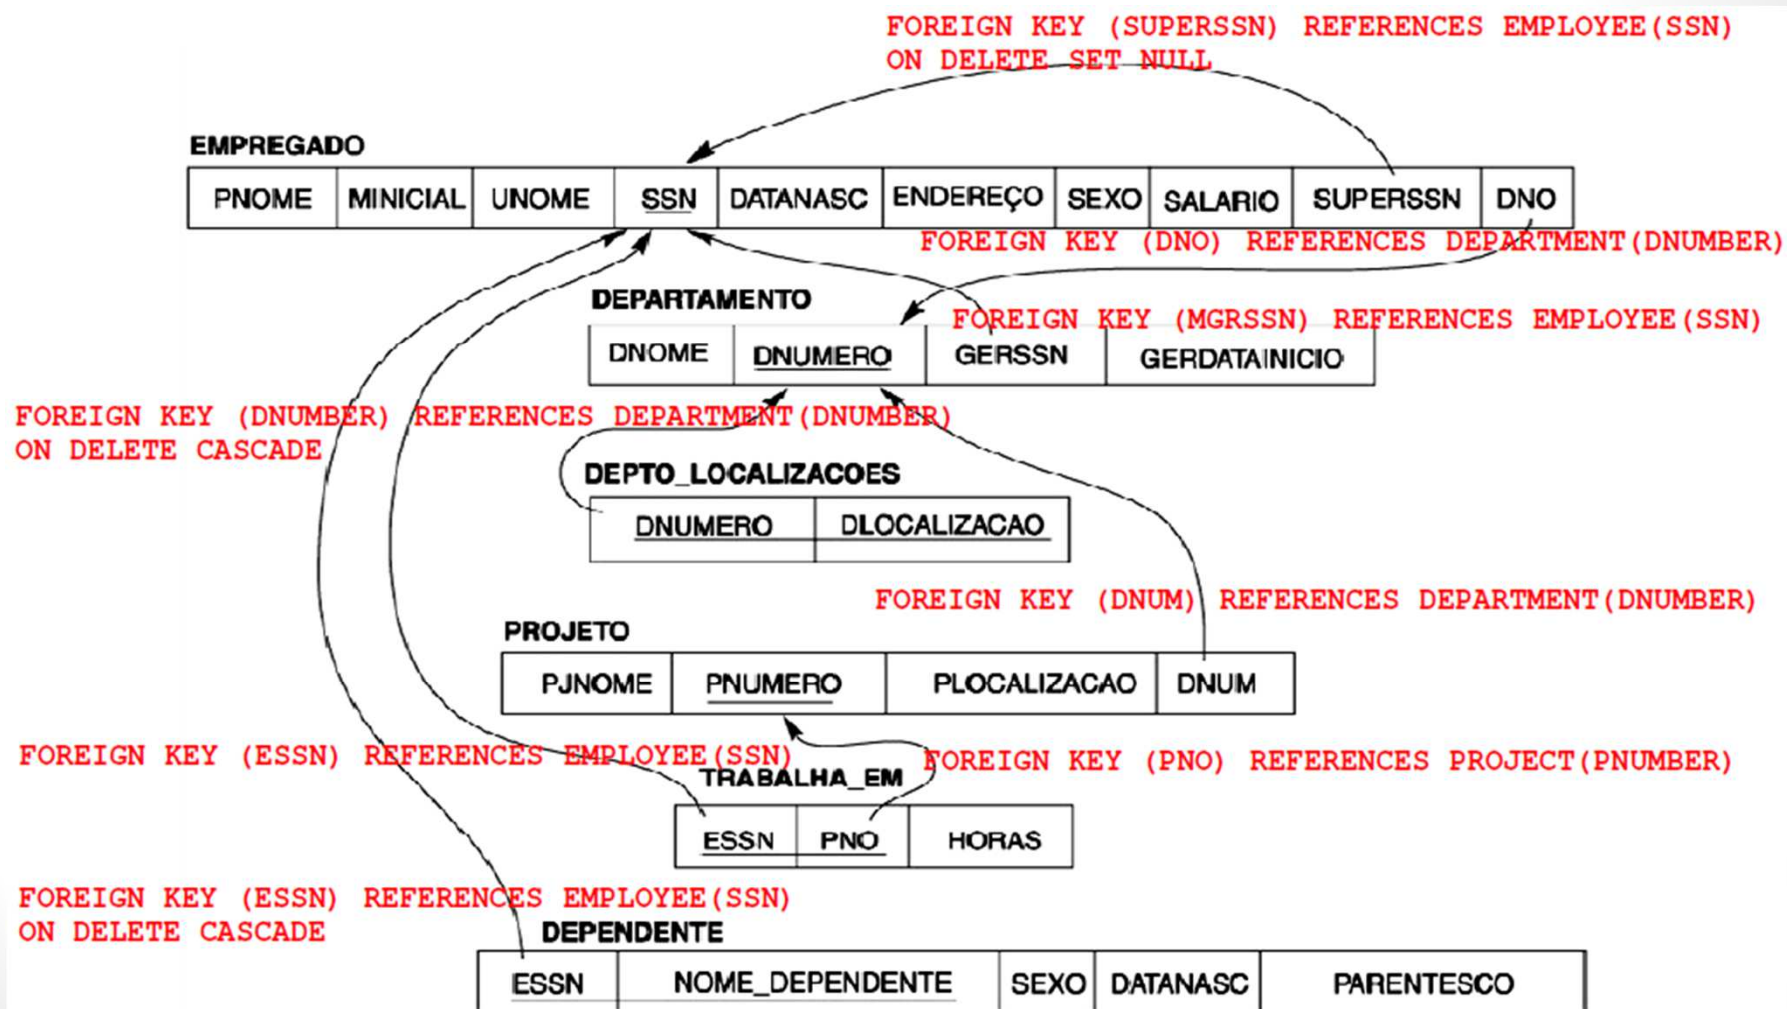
FOREIGN KEY (SUPERSSN) REFERENCES EMPLOYEE(SSN)
ON DELETE SET NULL

EMPREGADO

| PNOME | MINICIAL | UNOME | SSN | DATANASC | ENDEREÇO | SEXO | SALARIO | SUPERSSN | DNO |
|---|---|---|---|---|---|---|---|---|---|

FOREIGN KEY (DNO) REFERENCES DEPARTMENT(DNUMBER)

DEPARTAMENTO

FOREIGN KEY (MGRSSN) REFERENCES EMPLOYEE(SSN)

| DNOME | DNUMERO | GERSSN | GERDATAINICIO |
|---|---|---|---|

FOREIGN KEY (DNUMBER) REFERENCES DEPARTMENT(DNUMBER)
ON DELETE CASCADE

DEPTO_LOCALIZACOES

| DNUMERO | DLOCALIZACAO |
|---|---|

FOREIGN KEY (DNUM) REFERENCES DEPARTMENT(DNUMBER)

PROJETO

| PJNOME | PNUMERO | PLOCALIZACAO | DNUM |
|---|---|---|---|

FOREIGN KEY (ESSN) REFERENCES EMPLOYEE(SSN)

FOREIGN KEY (PNO) REFERENCES PROJECT(PNUMBER)

TRABALHA_EM

| ESSN | PNO | HORAS |
|---|---|---|

FOREIGN KEY (ESSN) REFERENCES EMPLOYEE(SSN)
ON DELETE CASCADE

DEPENDENTE

| ESSN | NOME_DEPENDENTE | SEXO | DATANASC | PARENTESCO |
|---|---|---|---|---|